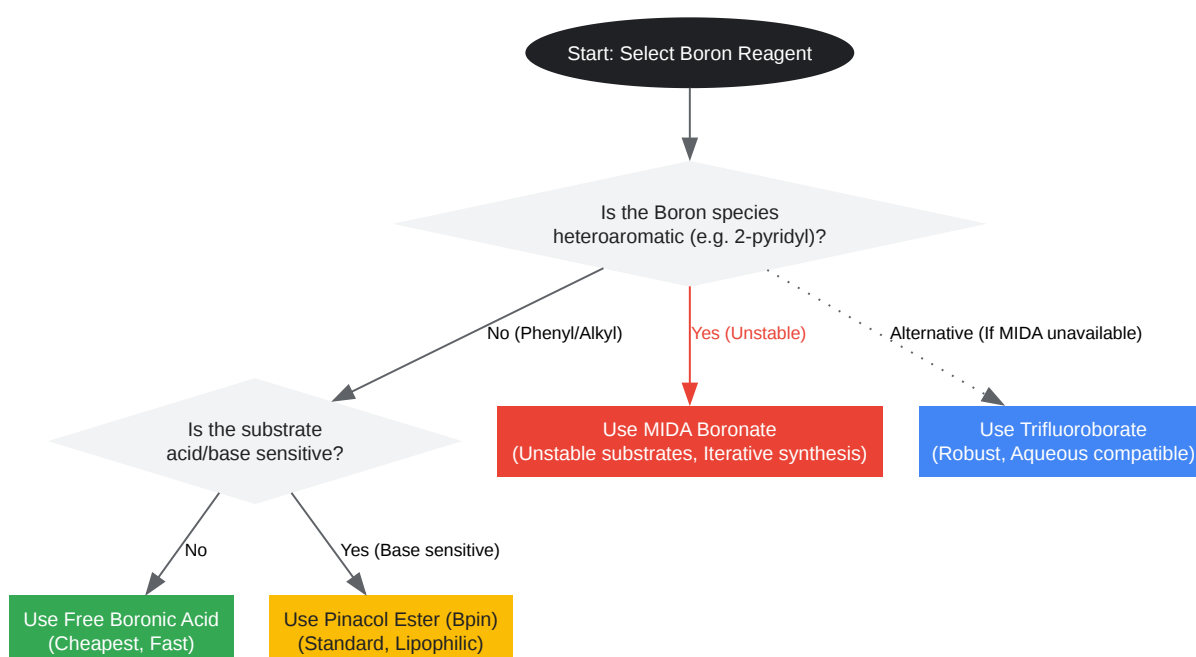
Start: Select Boron Reagent

Is the Boron species heteroaromatic (e.g. 2-pyridyl)?

No (Phenyl/Alkyl)

Yes (Unstable)

Alternative (If MIDA unavailable)

Is the substrate acid/base sensitive?

Use MIDA Boronate
(Unstable substrates, Iterative synthesis)

Use Trifluoroborate
(Robust, Aqueous compatible)

No

Yes (Base sensitive)

Use Free Boronic Acid
(Cheapest, Fast)

Use Pinacol Ester (Bpin)
(Standard, Lipophilic)